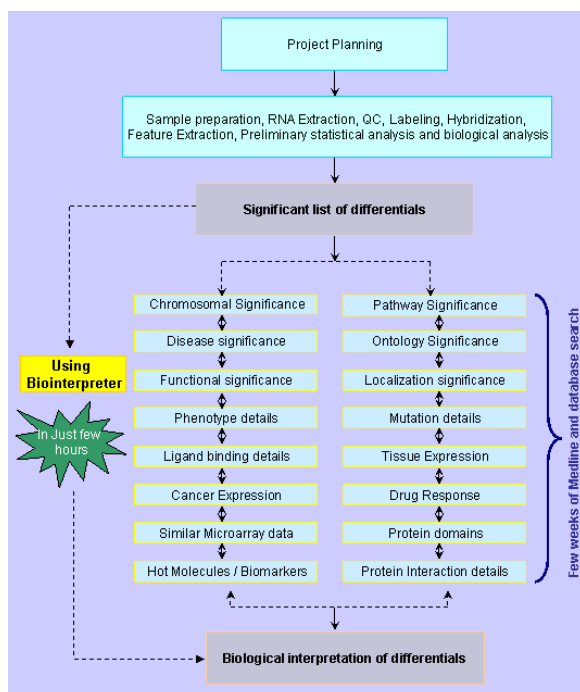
Project Planning

Sample preparation, RNA Extraction, QC, Labeling, Hybridization, Feature Extraction, Preliminary statistical analysis and biological analysis

Significant list of differentials

Using Biointerpreter

In Just few hours

Chromosomal Significance

Disease significance

Functional significance

Phenotype details

Ligand binding details

Cancer Expression

Similar Microarray data

Hot Molecules / Biomarkers

Pathway Significance

Ontology Significance

Localization significance

Mutation details

Tissue Expression

Drug Response

Protein domains

Protein Interaction details

Few weeks of Medline and database search

Biological interpretation of differentials